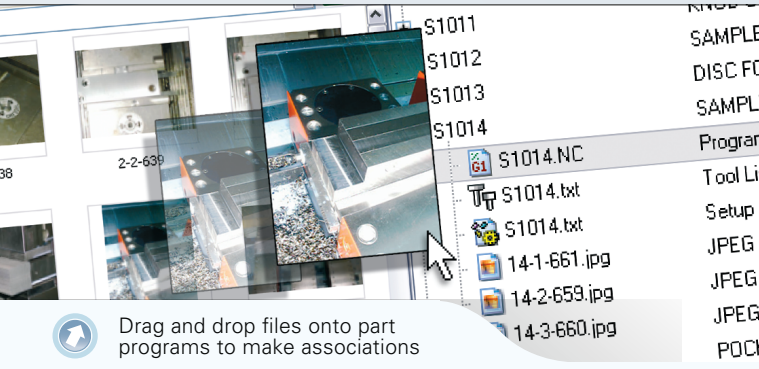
38

2-2-639

S1011
S1012
S1013
S1014
S1014.NC
S1014.txt
S1014.txt
14-1-661.jpg
14-2-659.jpg
14-3-660.jpg

KNOB
SAMPLE
DISC FO
SAMPL
Program
Tool Li
Setup
JPEG
JPEG
JPEG
POCK

Drag and drop files onto part programs to make associations